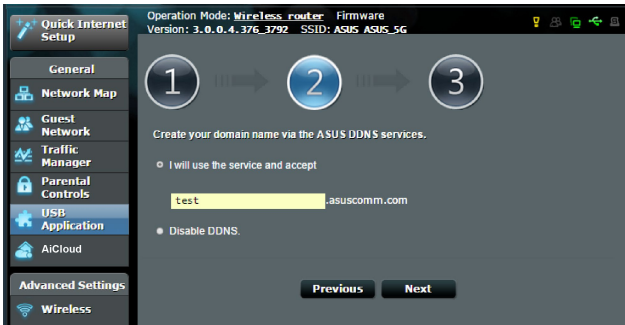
Quick Internet Setup

Operation Mode: Wireless router Firmware Version: 3.0.0.4.376_3792 SSID: ASUS ASUS_5G

General

Network Map

Guest Network

Traffic Manager

Parental Controls

USB Application

AiCloud

Advanced Settings

Wireless

1

2

3

Create your domain name via the ASUS DDNS services.

I will use the service and accept

test .asuscomm.com

Disable DDNS.

Previous

Next